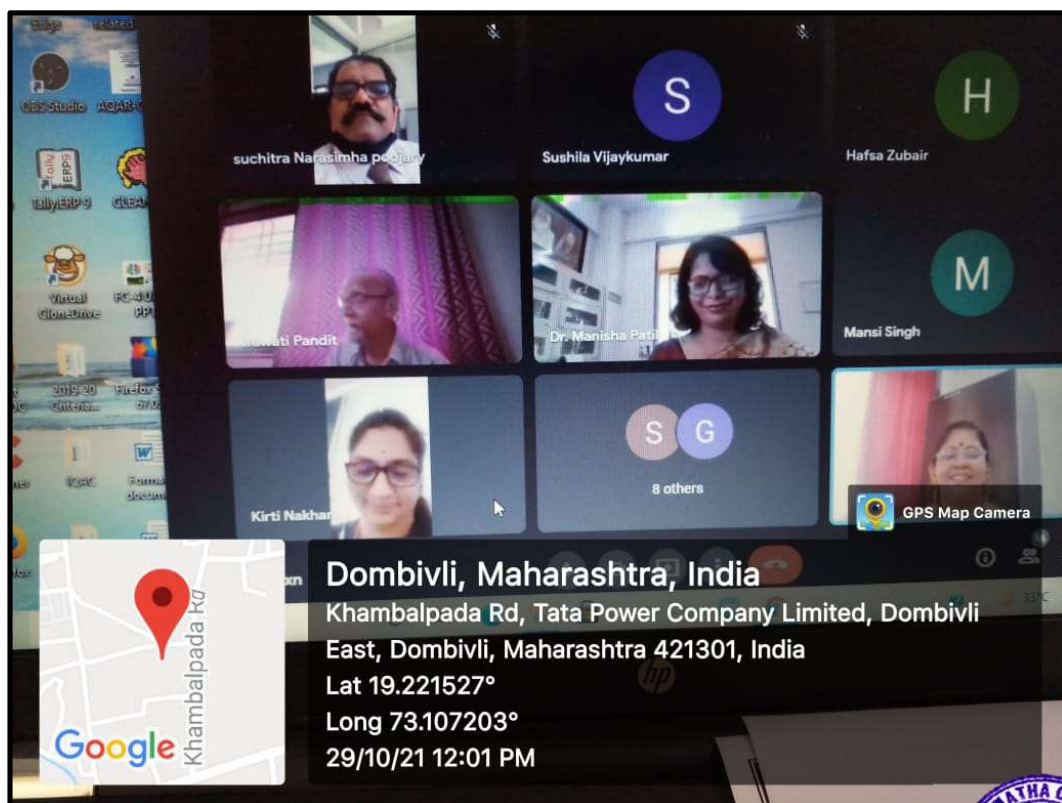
Edge related

OBS Studio AQAR-

TallyERP 9 GLEAN

Virtual CloneDrive PG 4.0 PPT

2019-20 Criteria Firefox

IQAC Format docum

suchitra Narasimha poojary

S

Sushila Vijaykumar

H

Hafsa Zubair

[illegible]wati Pandit

Dr. Manisha Patil

M

Mansi Singh

Kirti Nakhar

S G

8 others

GPS Map Camera

Dombivli, Maharashtra, India

Khambalpada Rd, Tata Power Company Limited, Dombivli East, Dombivli, Maharashtra 421301, India

Lat 19.221527°

Long 73.107203°

29/10/21 12:01 PM

Khambalpada Rd

Google

hp

THA